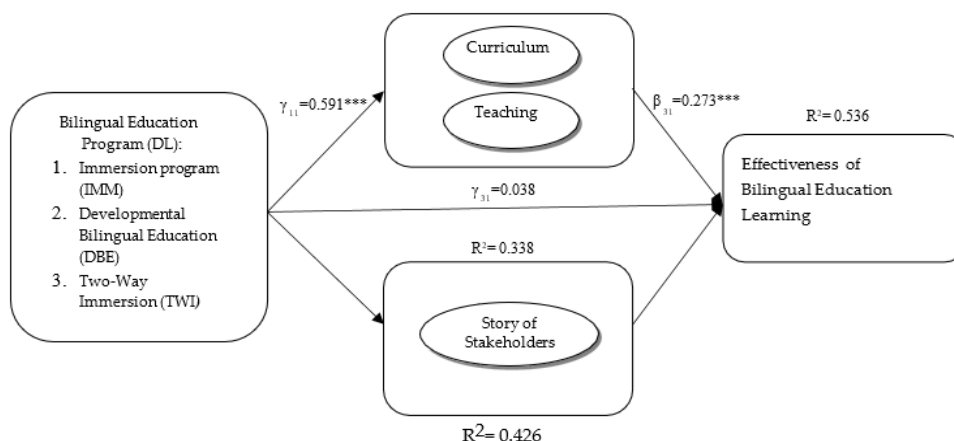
Curriculum

Teaching

$\gamma_{11}$=0.591***

$\beta_{31}$=0.273***

$R^2$= 0.536

Bilingual Education Program (DL):
1. Immersion program (IMM)
2. Developmental Bilingual Education (DBE)
3. Two-Way Immersion (TWI)

$\gamma_{31}$=0.038

Effectiveness of Bilingual Education Learning

$R^2$= 0.338

Story of Stakeholders

$R^2$= 0.426